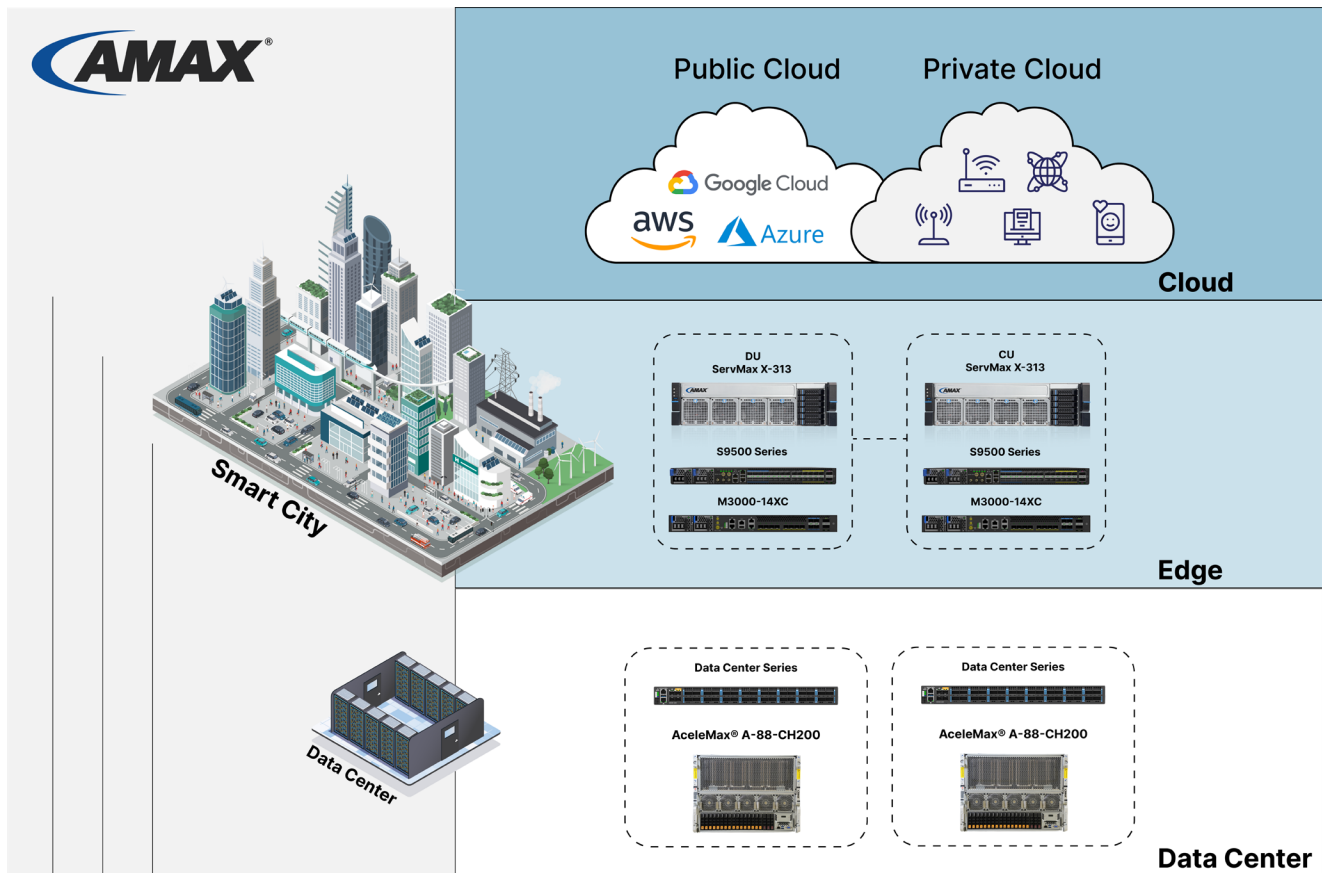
AMAX®

Public Cloud

Google Cloud

aws

Azure

Private Cloud

Cloud

Smart City

DU
ServMax X-313

S9500 Series

M3000-14XC

CU
ServMax X-313

S9500 Series

M3000-14XC

Edge

Data Center

Data Center Series

AceleMax® A-88-CH200

Data Center Series

AceleMax® A-88-CH200

Data Center